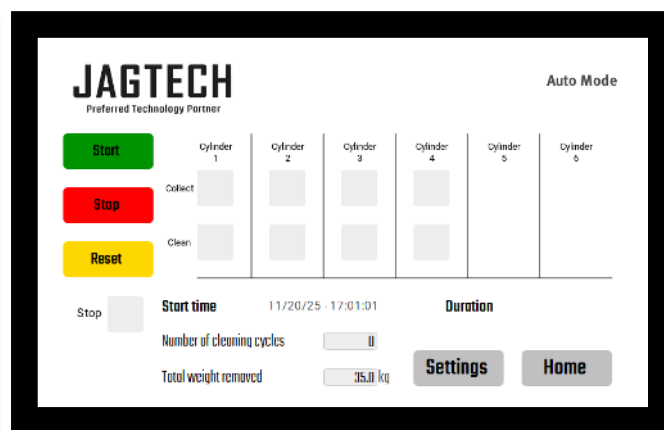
JAGTECH
Preferred Technology Partner

Auto Mode

Start

Stop

Reset

| | Cylinder 1 | Cylinder 2 | Cylinder 3 | Cylinder 4 | Cylinder 5 | Cylinder 6 |
|---|---|---|---|---|---|---|
| Collect | | | | | | |
| Clean | | | | | | |

Stop

Start time 11/20/25 - 17:01:01

Duration

Number of cleaning cycles 0

Total weight removed 35.0 kg

Settings

Home